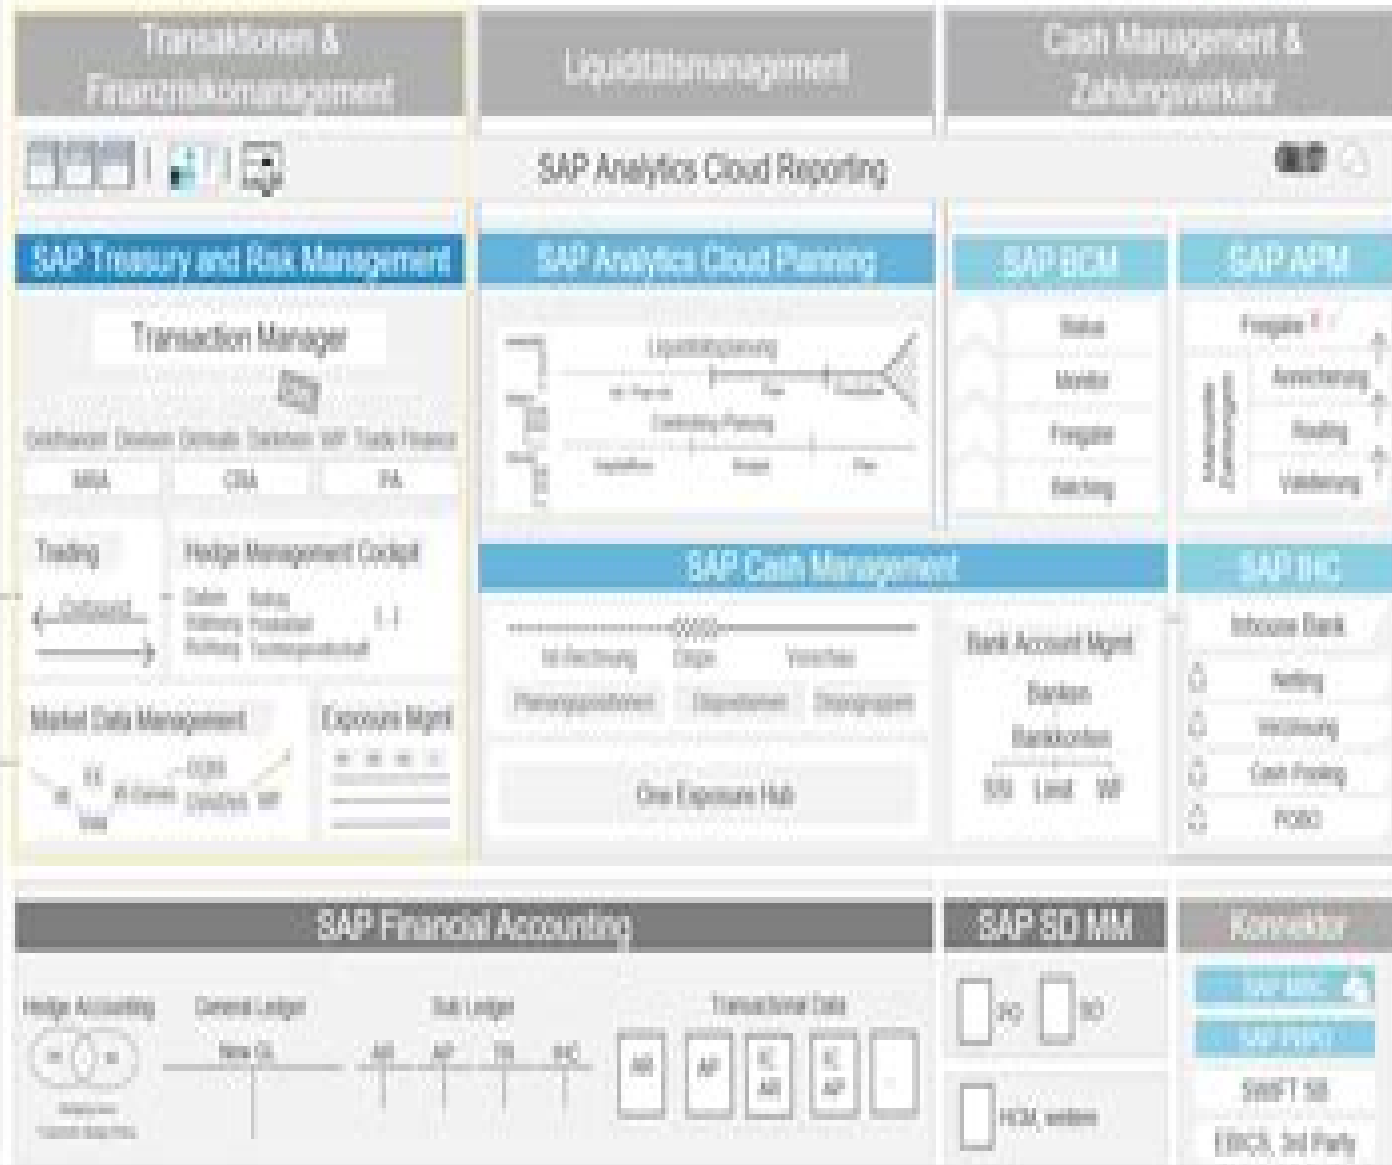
Transaktionen & Finanzrisikomanagement

Liquiditätsmanagement

Cash Management & Zahlungsverkehr

SAP Analytics Cloud Reporting

SAP Treasury and Risk Management

Transaction Manager

Geldhandel Devisen Derivate Darlehen WP Trade Finance

MRA CRA PA

Trading

Hedge Management Cockpit

Market Data Management

Exposure Mgmt

SAP Analytics Cloud Planning

Liquiditätsplanung

Controlling Planung

SAP BCM

Status

Monitor

Freigabe

Batching

SAP APM

Freigabe

Anreicherung

Routing

Validierung

SAP Cash Management

Ist-Rechnung

Dispositionen

One Exposure Hub

Bank Account Mgmt

Banken

Bankkonten

Limit

SAP IHC

Inhouse Bank

Netting

Verzinsung

Cash Pooling

POBO

SAP Financial Accounting

Hedge Accounting

General Ledger

New GL

Sub Ledger

AR AP TR IHC

Transactional Data

AR AP IC AR IC AP

SAP SD MM

SO SO

HCM, weitere

Konnektor

SAP MBC

SAP PI/PO

SWIFT SB

EBICS, 3rd Party